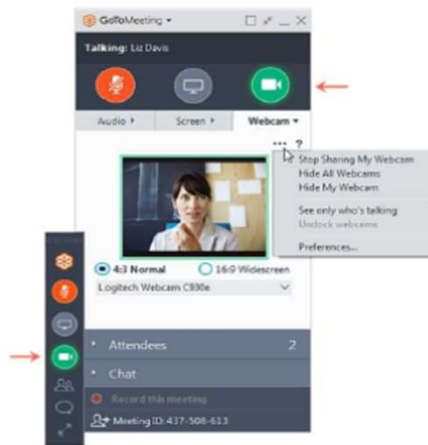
GoToMeeting ▾

Talking: Liz Davis

Audio ▸
Screen ▸
Webcam ▾

... ?

Stop Sharing My Webcam
Hide All Webcams
Hide My Webcam
See only who's talking
Undock webcams
Preferences...

4:3 Normal
16:9 Widescreen

Logitech Webcam C930e

Attendees 2

Chat

Record this meeting

Meeting ID: 437-508-613